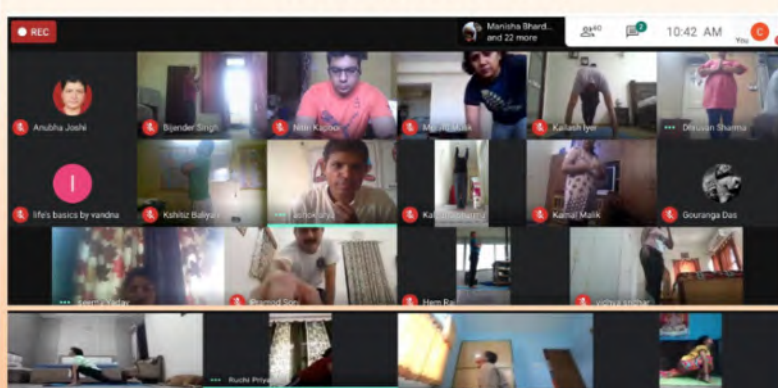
REC

Manisha Bhard... and 22 more

40

7

10:42 AM

C

You

Anubha Joshi

Bijender Singh

Nitin Kapoor

M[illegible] Malik

Kailash Iyer

Dhruvan Sharma

I

life's basics by vandna

Kshitiz Baliyan

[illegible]

Ka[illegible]

Kamal Malik

Gouranga Das

Seema Yadav

Pramod Soni

Hem Ra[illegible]

vidhya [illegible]

Ruchi Priya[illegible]